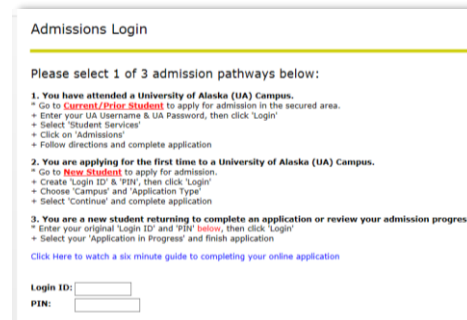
Admissions Login

Please select 1 of 3 admission pathways below:

1. You have attended a University of Alaska (UA) Campus.
* Go to Current/Prior Student to apply for admission in the secured area.
+ Enter your UA Username & UA Password, then click 'Login'
+ Select 'Student Services'
+ Click on 'Admissions'
+ Follow directions and complete application

2. You are applying for the first time to a University of Alaska (UA) Campus.
* Go to New Student to apply for admission.
+ Create 'Login ID' & 'PIN', then click 'Login'
+ Choose 'Campus' and 'Application Type'
+ Select 'Continue' and complete application

3. You are a new student returning to complete an application or review your admission progres
* Enter your original 'Login ID' and 'PIN' below, then click 'Login'
+ Select your 'Application in Progress' and finish application

Click Here to watch a six minute guide to completing your online application

Login ID:
PIN: